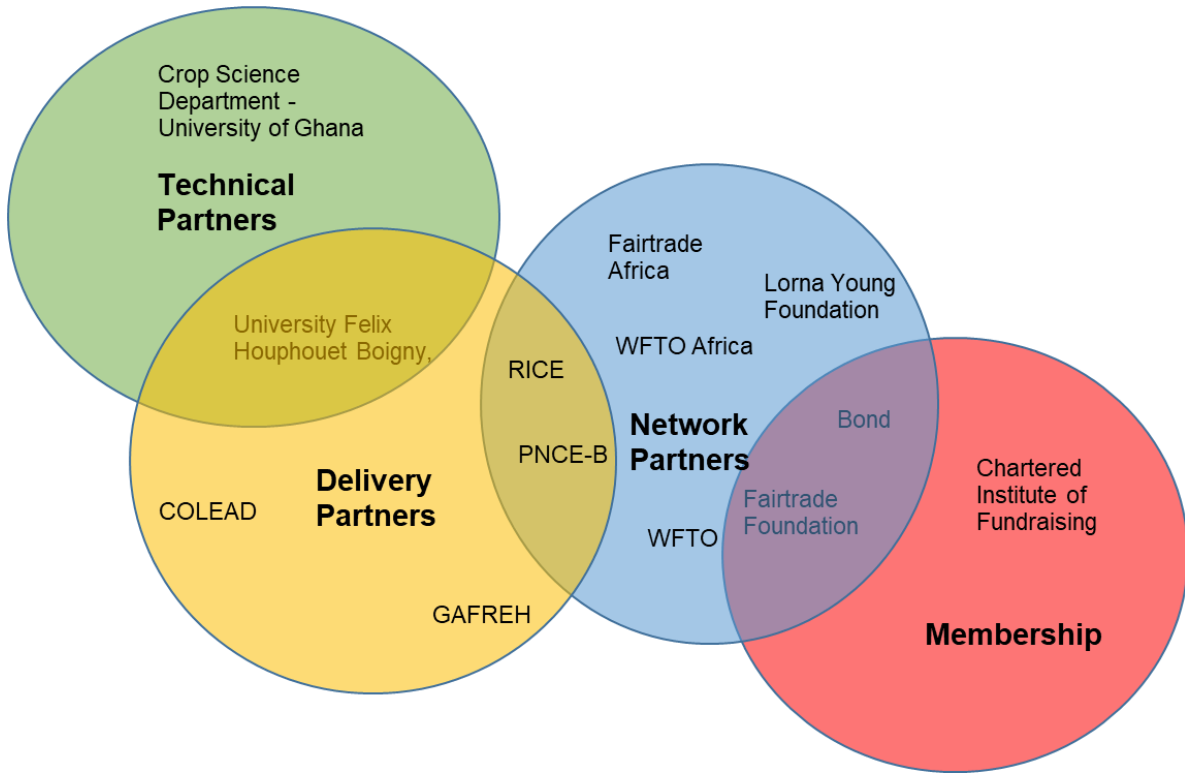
Crop Science Department - University of Ghana

Technical Partners

University Felix Houphouet Boigny,

Fairtrade Africa

Lorna Young Foundation

WFTO Africa

RICE

PNCE-B

Network Partners

Bond

Delivery Partners

COLEAD

Fairtrade Foundation

Chartered Institute of Fundraising

WFTO

GAFREH

Membership